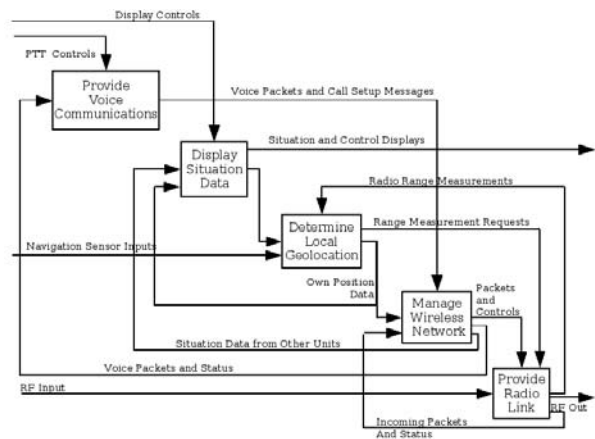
Display Controls

PTT Controls

Provide Voice Communications

Voice Packets and Call Setup Messages

Situation and Control Displays

Display Situation Data

Radio Range Measurements

Range Measurement Requests

Determine Local Geolocation

Navigation Sensor Inputs

Own Position Data

Packets and Controls

Manage Wireless Network

Situation Data from Other Units

Voice Packets and Status

RF Input

Provide Radio Link

RF Out

Incoming Packets And Status